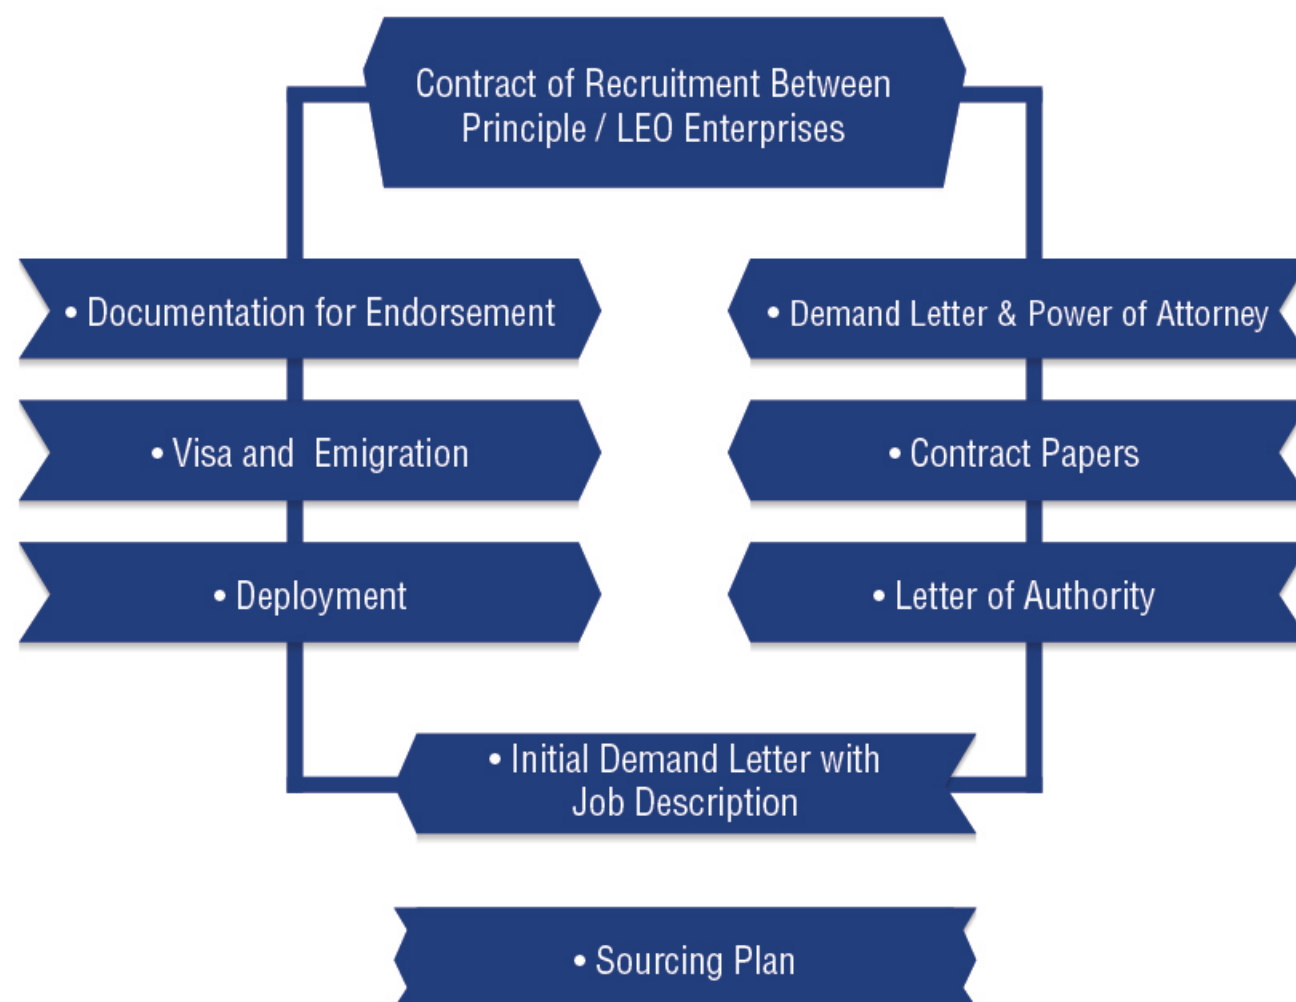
Contract of Recruitment Between Principle / LEO Enterprises

• Documentation for Endorsement

• Demand Letter & Power of Attorney

• Visa and  Emigration

• Contract Papers

• Deployment

• Letter of Authority

• Initial Demand Letter with Job Description

• Sourcing Plan